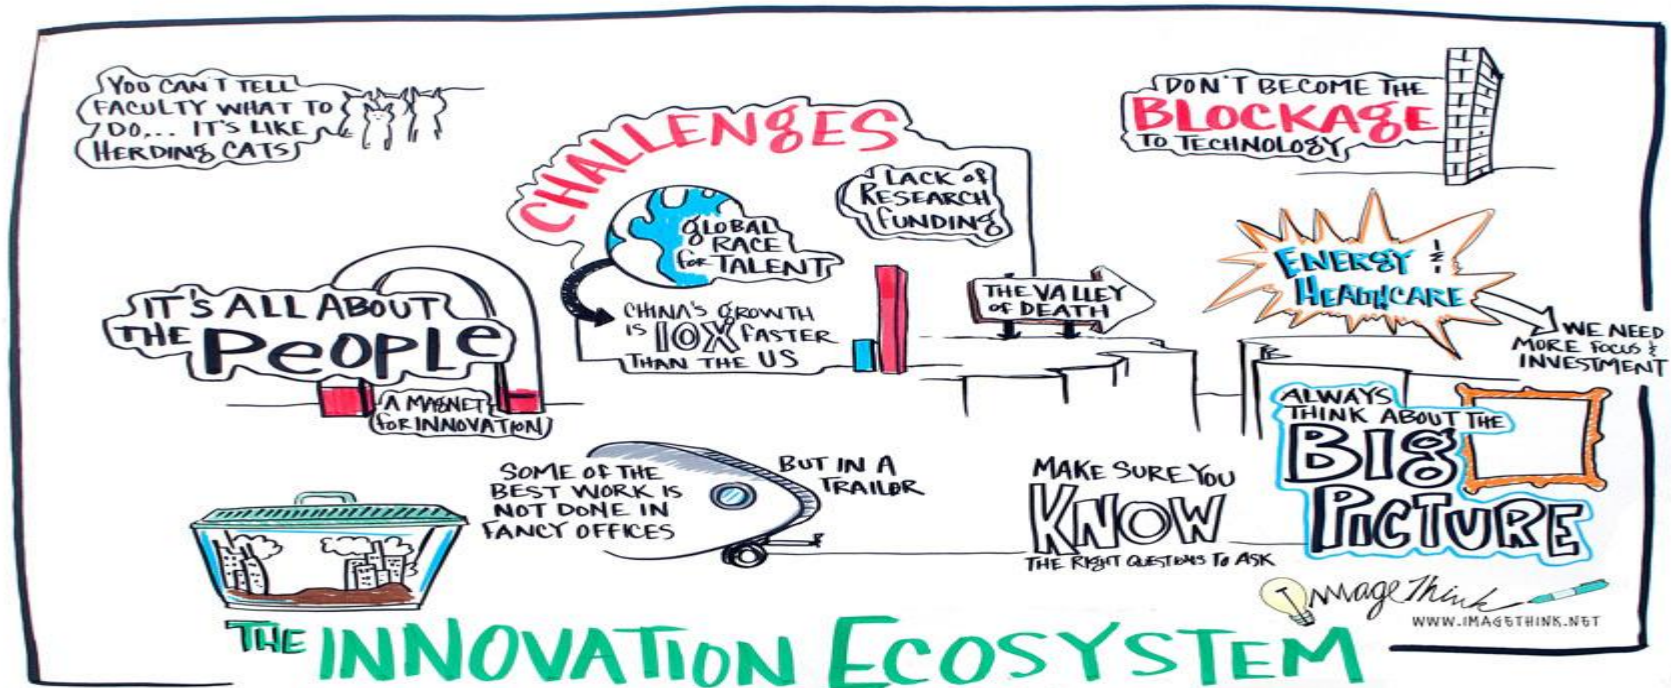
YOU CAN'T TELL FACULTY WHAT TO DO,... IT'S LIKE HERDING CATS

CHALLENGES

GLOBAL RACE FOR TALENT

LACK OF RESEARCH FUNDING

CHINA'S GROWTH IS 10X FASTER THAN THE US

THE VALLEY OF DEATH

DON'T BECOME THE BLOCKAGE TO TECHNOLOGY

ENERGY & HEALTHCARE

WE NEED MORE FOCUS & INVESTMENT

IT'S ALL ABOUT THE PEOPLE

A MAGNET FOR INNOVATION

SOME OF THE BEST WORK IS NOT DONE IN FANCY OFFICES

BUT IN A TRAILER

MAKE SURE YOU KNOW THE RIGHT QUESTIONS TO ASK

ALWAYS THINK ABOUT THE BIG PICTURE

ImageThink

WWW.IMAGETHINK.NET

THE INNOVATION ECOSYSTEM